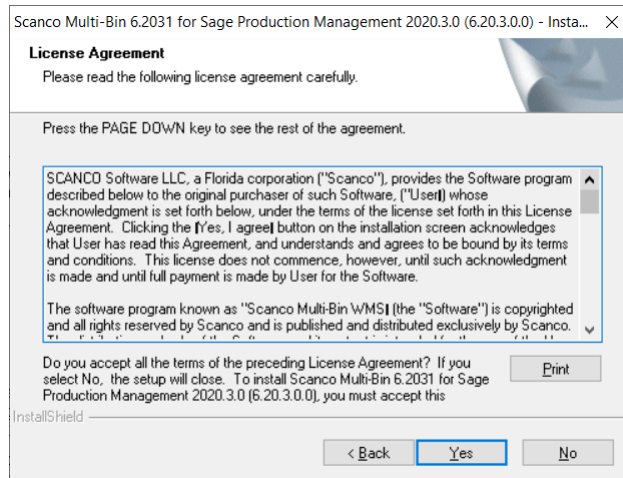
Scanco Multi-Bin 6.2031 for Sage Production Management 2020.3.0 (6.20.3.0.0) - Insta... ✕

License Agreement

Please read the following license agreement carefully.

Press the PAGE DOWN key to see the rest of the agreement.

SCANCO Software LLC, a Florida corporation ("Scanco"), provides the Software program described below to the original purchaser of such Software, ("User") whose acknowledgment is set forth below, under the terms of the license set forth in this License Agreement. Clicking the "Yes, I agree" button on the installation screen acknowledges that User has read this Agreement, and understands and agrees to be bound by its terms and conditions. This license does not commence, however, until such acknowledgment is made and until full payment is made by User for the Software.

The software program known as "Scanco Multi-Bin WMS" (the "Software") is copyrighted and all rights reserved by Scanco and is published and distributed exclusively by Scanco. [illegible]

Do you accept all the terms of the preceding License Agreement? If you select No, the setup will close. To install Scanco Multi-Bin 6.2031 for Sage Production Management 2020.3.0 (6.20.3.0.0), you must accept this

Print

InstallShield

< Back Yes No